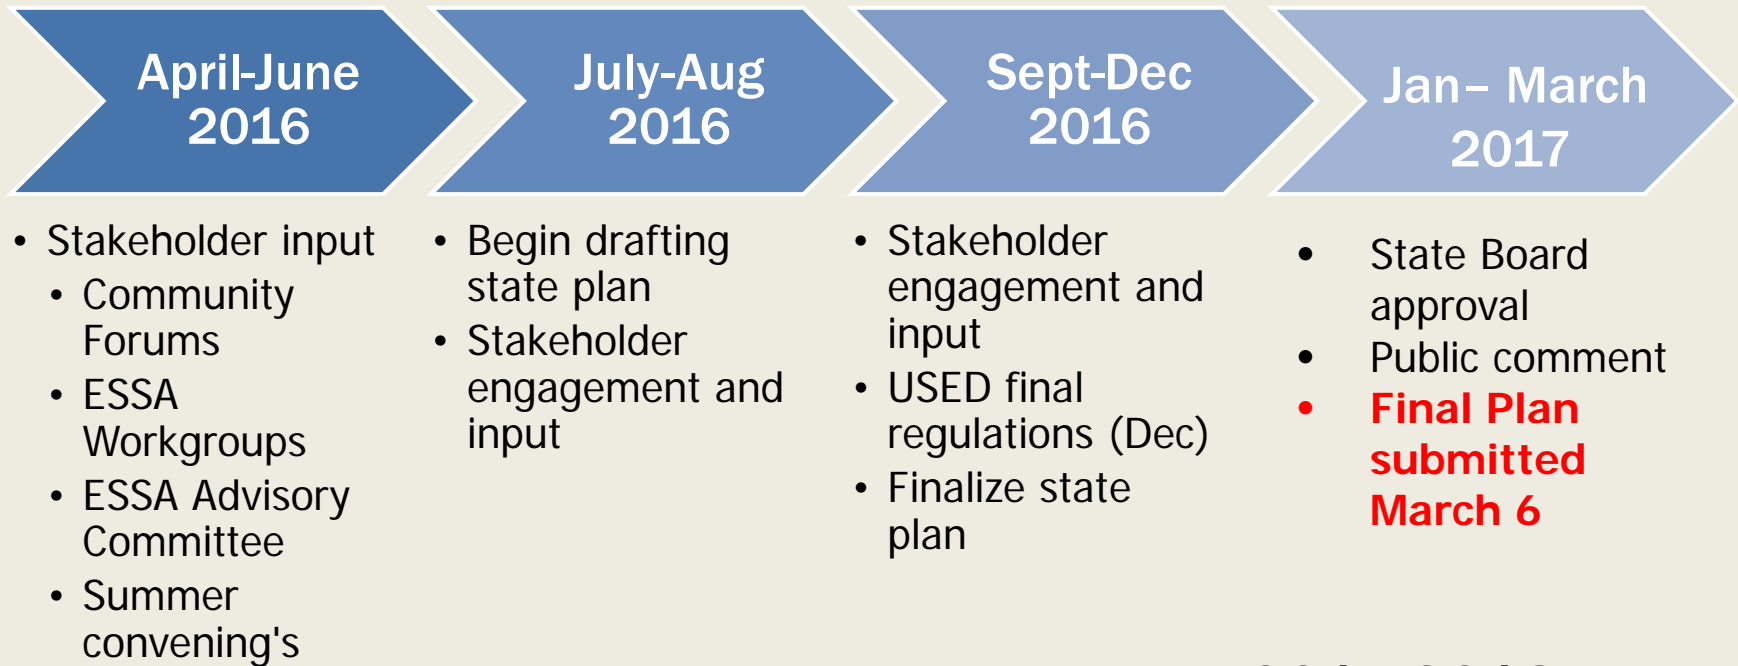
April-June 2016

July-Aug 2016

Sept-Dec 2016

Jan– March 2017

- Stakeholder input
  - Community Forums
  - ESSA Workgroups
  - ESSA Advisory Committee
  - Summer convening's

- Begin drafting state plan
- Stakeholder engagement and input

- Stakeholder engagement and input
- USED final regulations (Dec)
- Finalize state plan

- State Board approval
- Public comment
- Final Plan submitted March 6